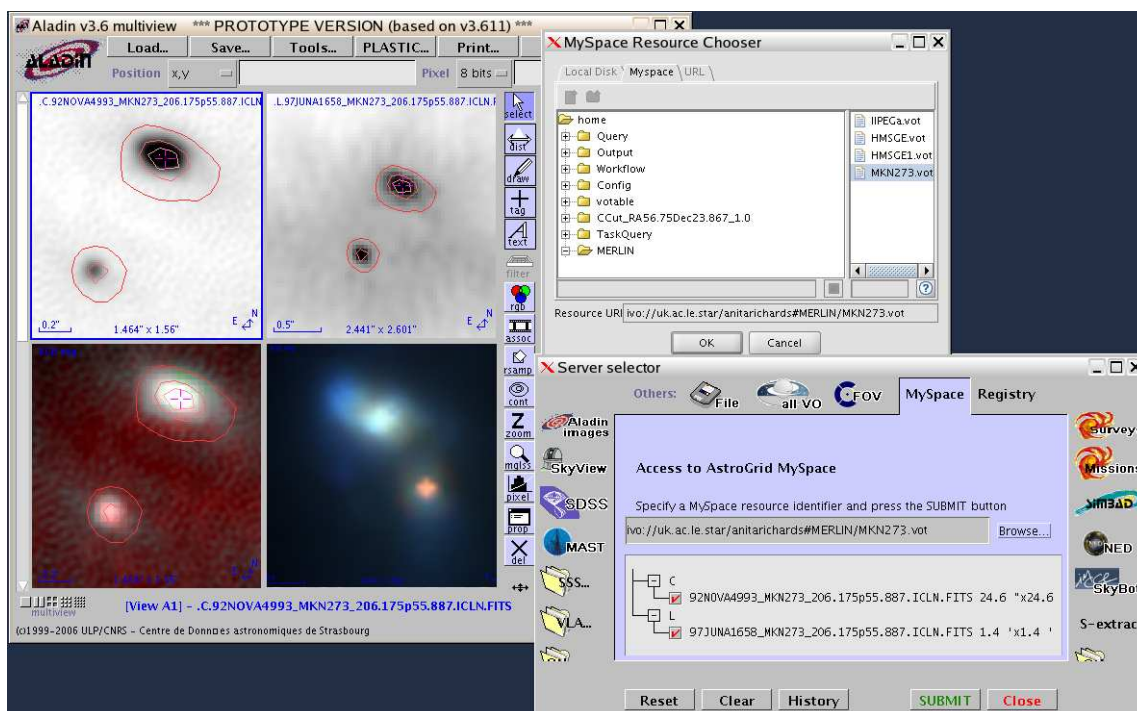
Aladin v3.6 multiview *** PROTOTYPE VERSION (based on v3.611) ***

ALADIN Load... Save... Tools... PLASTIC... Print...

Position x,y Pixel 8 bits

.C.92NOVA4993_MKN273_206.175p55.887.ICLN

.L.97JUNA1658_MKN273_206.175p55.887.ICLN.F

select dist draw tag text filter rgb assoc rsamp cont zoom mglss pixel prop del

0.2" 1.464" x 1.56" E N

0.5" 2.441" x 2.601" E N

multiview

[View A1] - .C.92NOVA4993_MKN273_206.175p55.887.ICLN.FITS

(c)1999-2006 ULP/CNRS - Centre de Données astronomiques de Strasbourg

MySpace Resource Chooser

Local Disk Myspace URL

home
Query
Output
Workflow
Config
votable
CCut_RA56.75Dec23.867_1.0
TaskQuery
MERLIN

IIPEGa.vot
HMSGE.vot
HMSGE1.vot
MKN273.vot

Resource URI ivo://uk.ac.le.star/anitarichards#MERLIN/MKN273.vot

OK Cancel

Server selector

Others: File all VO FOV MySpace Registry

Aladin images
SkyView
SDSS
MAST
SSS...
VLA...

Access to AstroGrid MySpace

Specify a MySpace resource identifier and press the SUBMIT button

ivo://uk.ac.le.star/anitarichards#MERLIN/MKN273.vot Browse...

C
92NOVA4993_MKN273_206.175p55.887.ICLN.FITS 24.6 "x24.6
L
97JUNA1658_MKN273_206.175p55.887.ICLN.FITS 1.4 'x1.4 '

Surveys
Missions
SIMBAD
NED
SkyBot
S-extrac

Reset Clear History SUBMIT Close